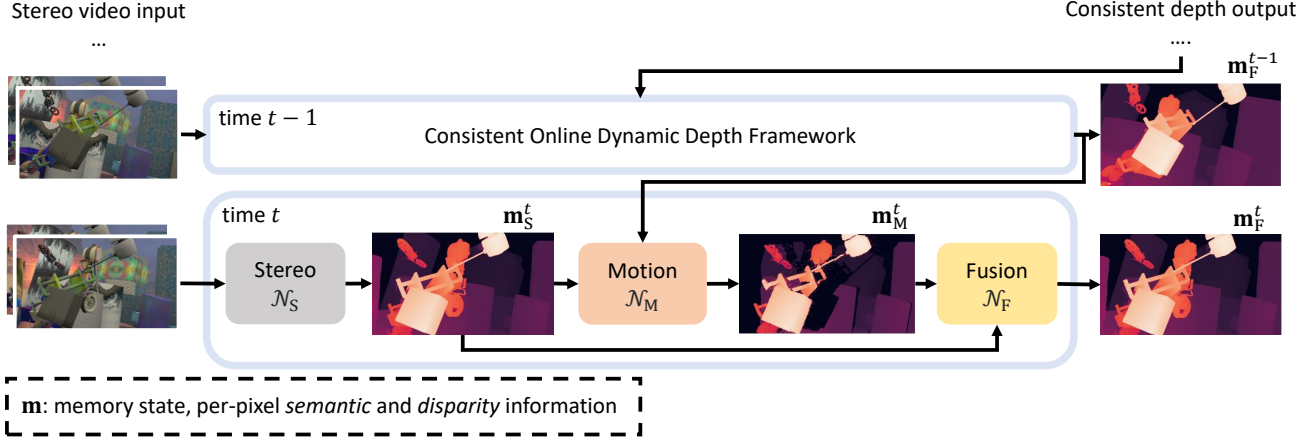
Stereo video input

...

Consistent depth output

....

$\mathbf{m}_{\mathrm{F}}^{t-1}$

time $t-1$

Consistent Online Dynamic Depth Framework

time $t$

$\mathbf{m}_{\mathrm{S}}^{t}$

$\mathbf{m}_{\mathrm{M}}^{t}$

$\mathbf{m}_{\mathrm{F}}^{t}$

Stereo $\mathcal{N}_{\mathrm{S}}$

Motion $\mathcal{N}_{\mathrm{M}}$

Fusion $\mathcal{N}_{\mathrm{F}}$

$\mathbf{m}$: memory state, per-pixel *semantic* and *disparity* information